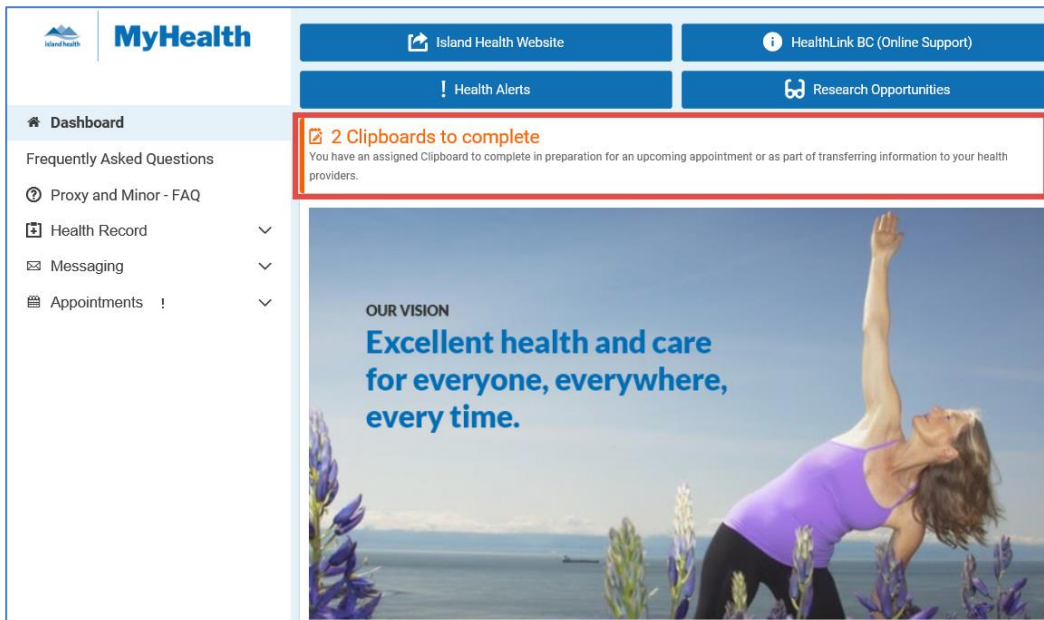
island health MyHealth

Island Health Website

HealthLink BC (Online Support)

! Health Alerts

Research Opportunities

Dashboard

Frequently Asked Questions

Proxy and Minor - FAQ

Health Record

Messaging

Appointments !

2 Clipboards to complete

You have an assigned Clipboard to complete in preparation for an upcoming appointment or as part of transferring information to your health providers.

OUR VISION

Excellent health and care for everyone, everywhere, every time.